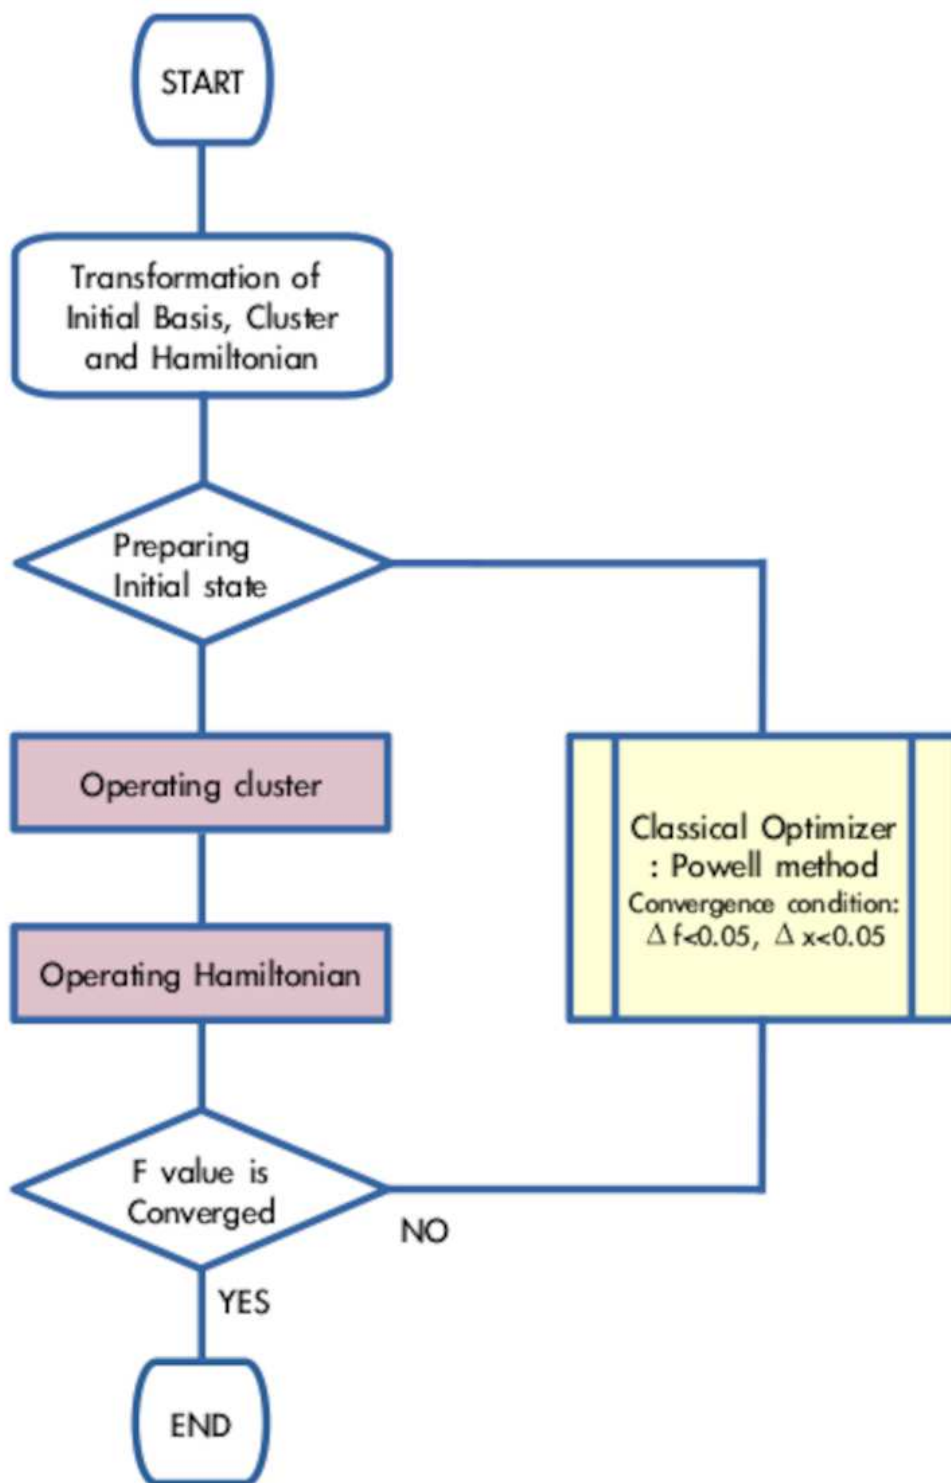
START

Transformation of Initial Basis, Cluster and Hamiltonian

Preparing Initial state

Operating cluster

Operating Hamiltonian

F value is Converged

NO

YES

END

Classical Optimizer : Powell method
Convergence condition: $\Delta f<0.05$, $\Delta x<0.05$